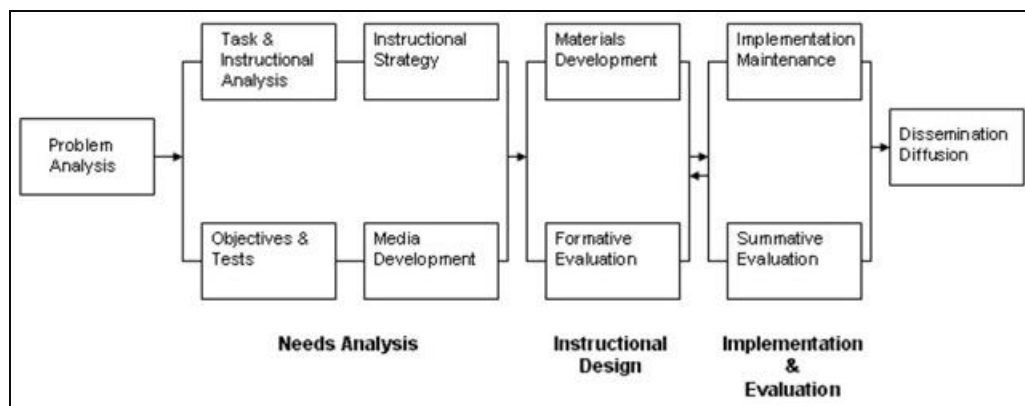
Problem Analysis

Task & Instructional Analysis

Instructional Strategy

Objectives & Tests

Media Development

Materials Development

Formative Evaluation

Implementation Maintenance

Summative Evaluation

Dissemination Diffusion

Needs Analysis

Instructional Design

Implementation & Evaluation